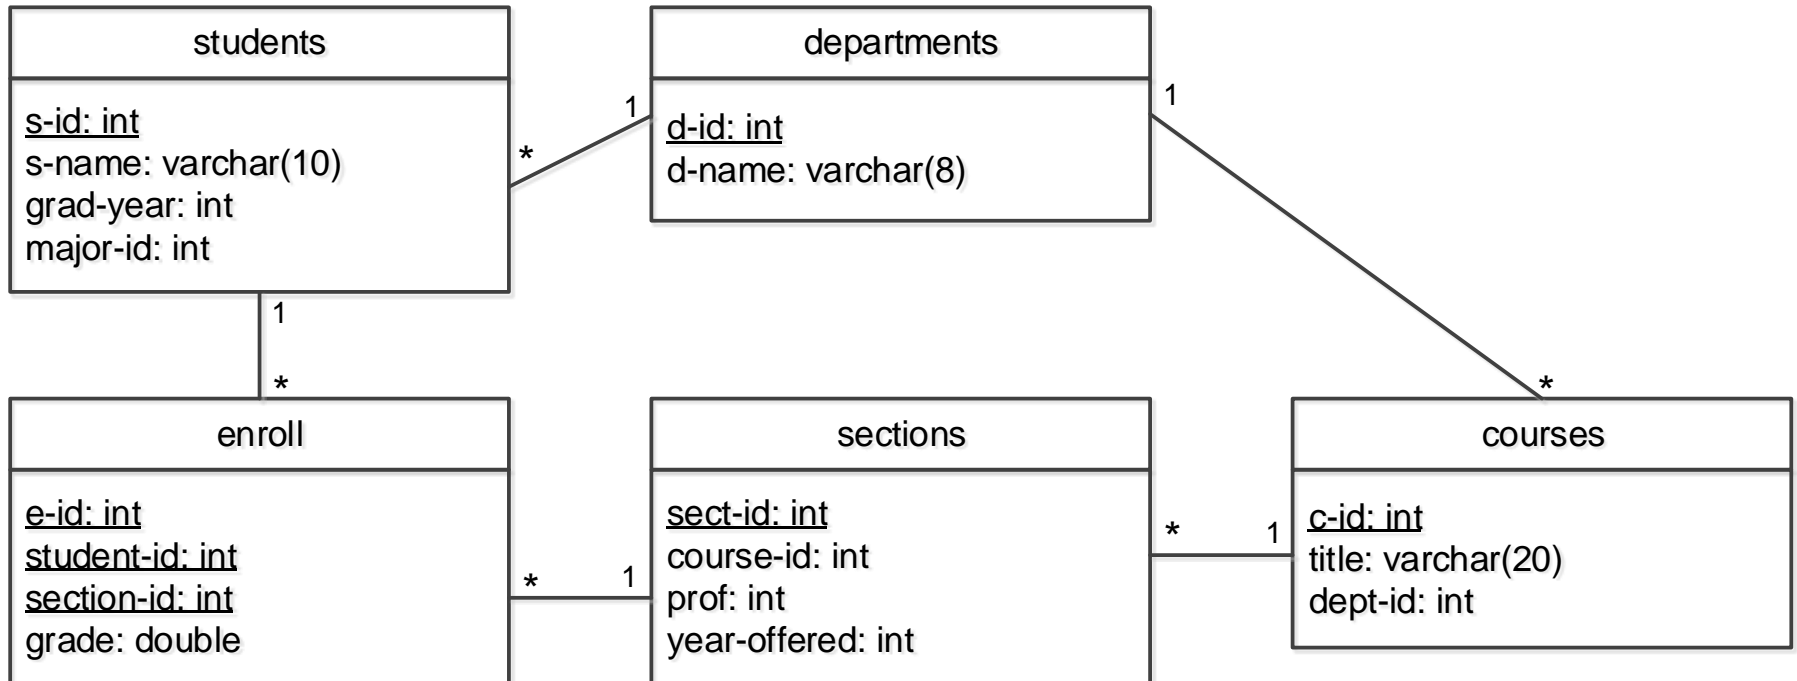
students

s-id: int
s-name: varchar(10)
grad-year: int
major-id: int

*

1

departments

d-id: int
d-name: varchar(8)

1

1

*

*

enroll

e-id: int
student-id: int
section-id: int
grade: double

*

1

sections

sect-id: int
course-id: int
prof: int
year-offered: int

*

1

courses

c-id: int
title: varchar(20)
dept-id: int